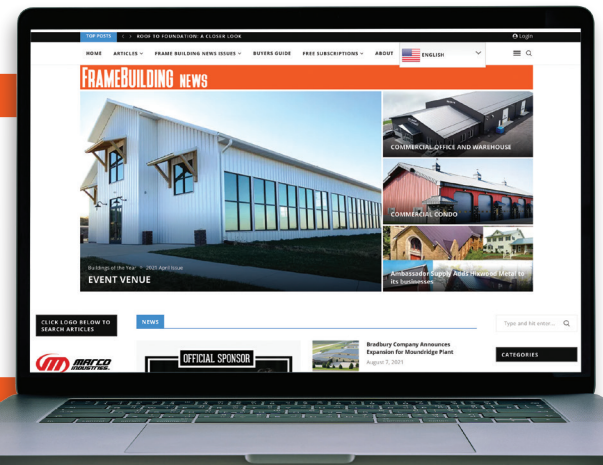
TOP POSTS < > ROOF TO FOUNDATION: A CLOSER LOOK

Login

HOME ARTICLES FRAME BUILDING NEWS ISSUES BUYERS GUIDE FREE SUBSCRIPTIONS ABOUT ENGLISH

FRAMEBUILDING NEWS

Buildings of the Year 2021 April Issue

EVENT VENUE

COMMERCIAL OFFICE AND WAREHOUSE

COMMERCIAL CONDO

Ambassador Supply Adds Inkwood Metal to its businesses

CLICK LOGO BELOW TO SEARCH ARTICLES

MARCO INDUSTRIES

NEWS

OFFICIAL SPONSOR

Bradbury Company Announces Expansion for Moundridge Plant

August 7, 2021

Type and hit enter...

CATEGORIES